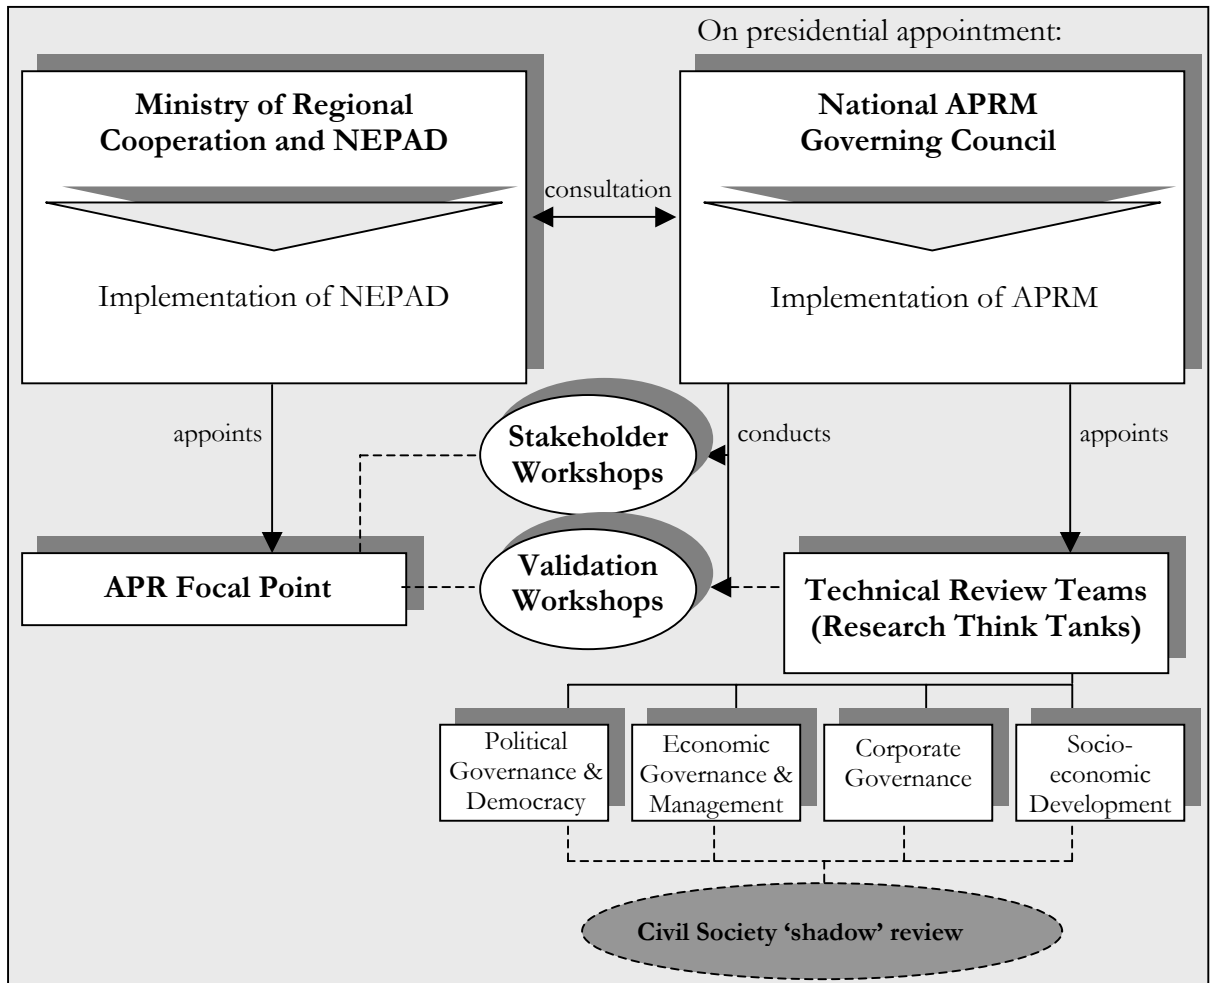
On presidential appointment:

**Ministry of Regional Cooperation and NEPAD**

Implementation of NEPAD

consultation

**National APRM Governing Council**

Implementation of APRM

appoints

**Stakeholder Workshops**

conducts

appoints

**APR Focal Point**

**Validation Workshops**

**Technical Review Teams (Research Think Tanks)**

Political Governance & Democracy

Economic Governance & Management

Corporate Governance

Socio-economic Development

**Civil Society 'shadow' review**